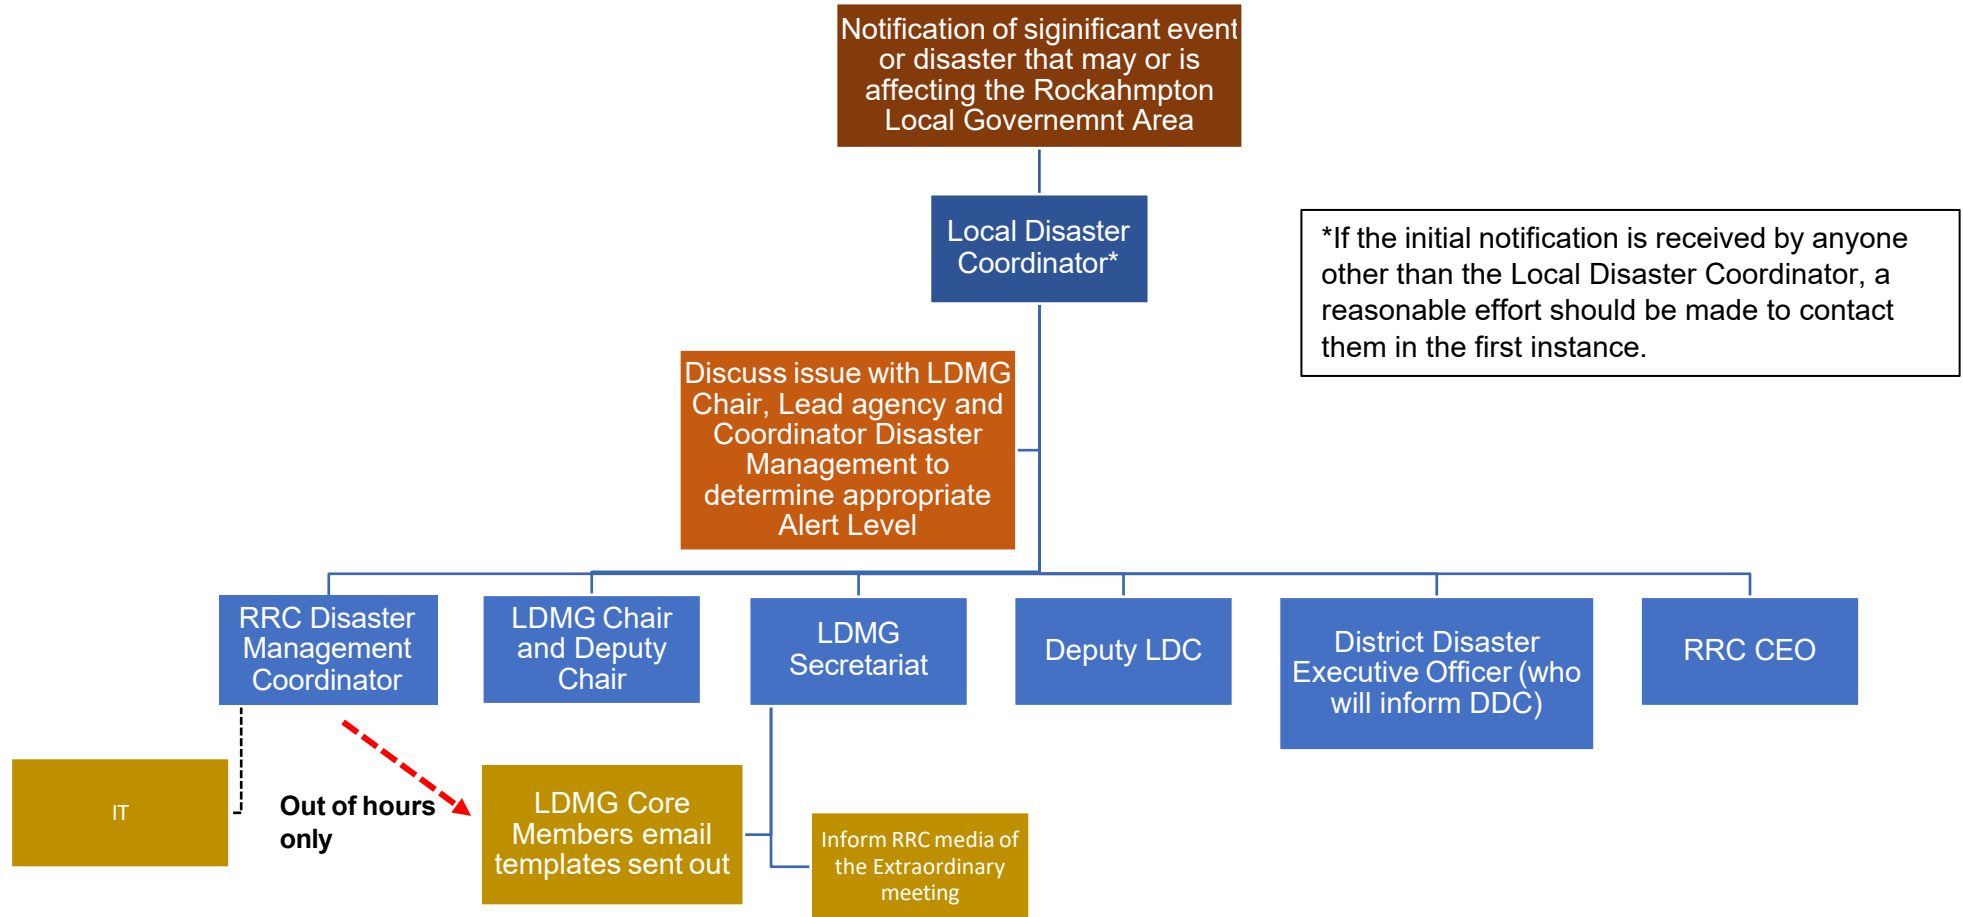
Notification of siginificant event or disaster that may or is affecting the Rockahmpton Local Governemnt Area

Local Disaster Coordinator*

*If the initial notification is received by anyone other than the Local Disaster Coordinator, a reasonable effort should be made to contact them in the first instance.

Discuss issue with LDMG Chair, Lead agency and Coordinator Disaster Management to determine appropriate Alert Level

RRC Disaster Management Coordinator

LDMG Chair and Deputy Chair

LDMG Secretariat

Deputy LDC

District Disaster Executive Officer (who will inform DDC)

RRC CEO

IT

Out of hours only

LDMG Core Members email templates sent out

Inform RRC media of the Extraordinary meeting